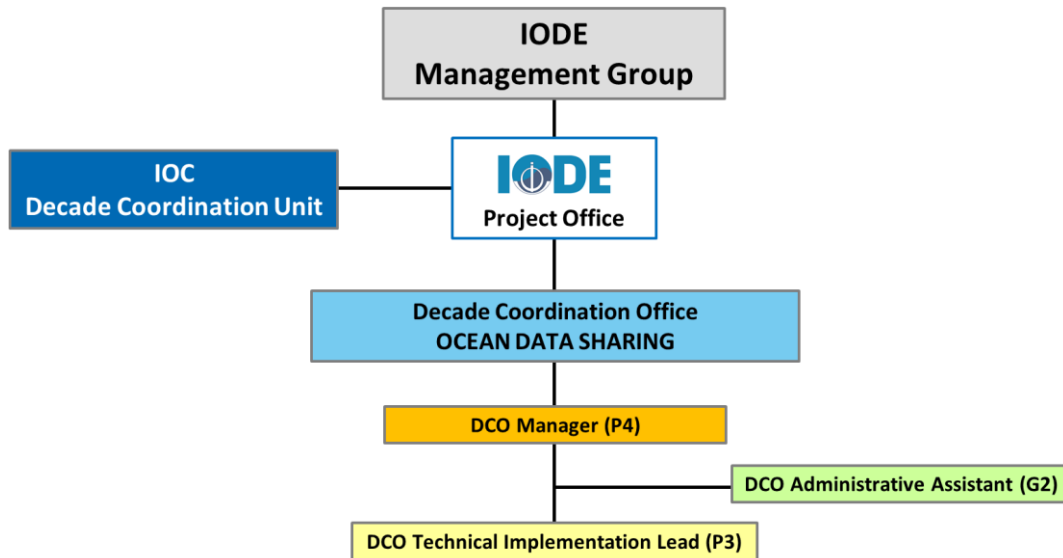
IODE
Management Group

IOC
Decade Coordination Unit

IODE
Project Office

Decade Coordination Office
OCEAN DATA SHARING

DCO Manager (P4)

DCO Administrative Assistant (G2)

DCO Technical Implementation Lead (P3)